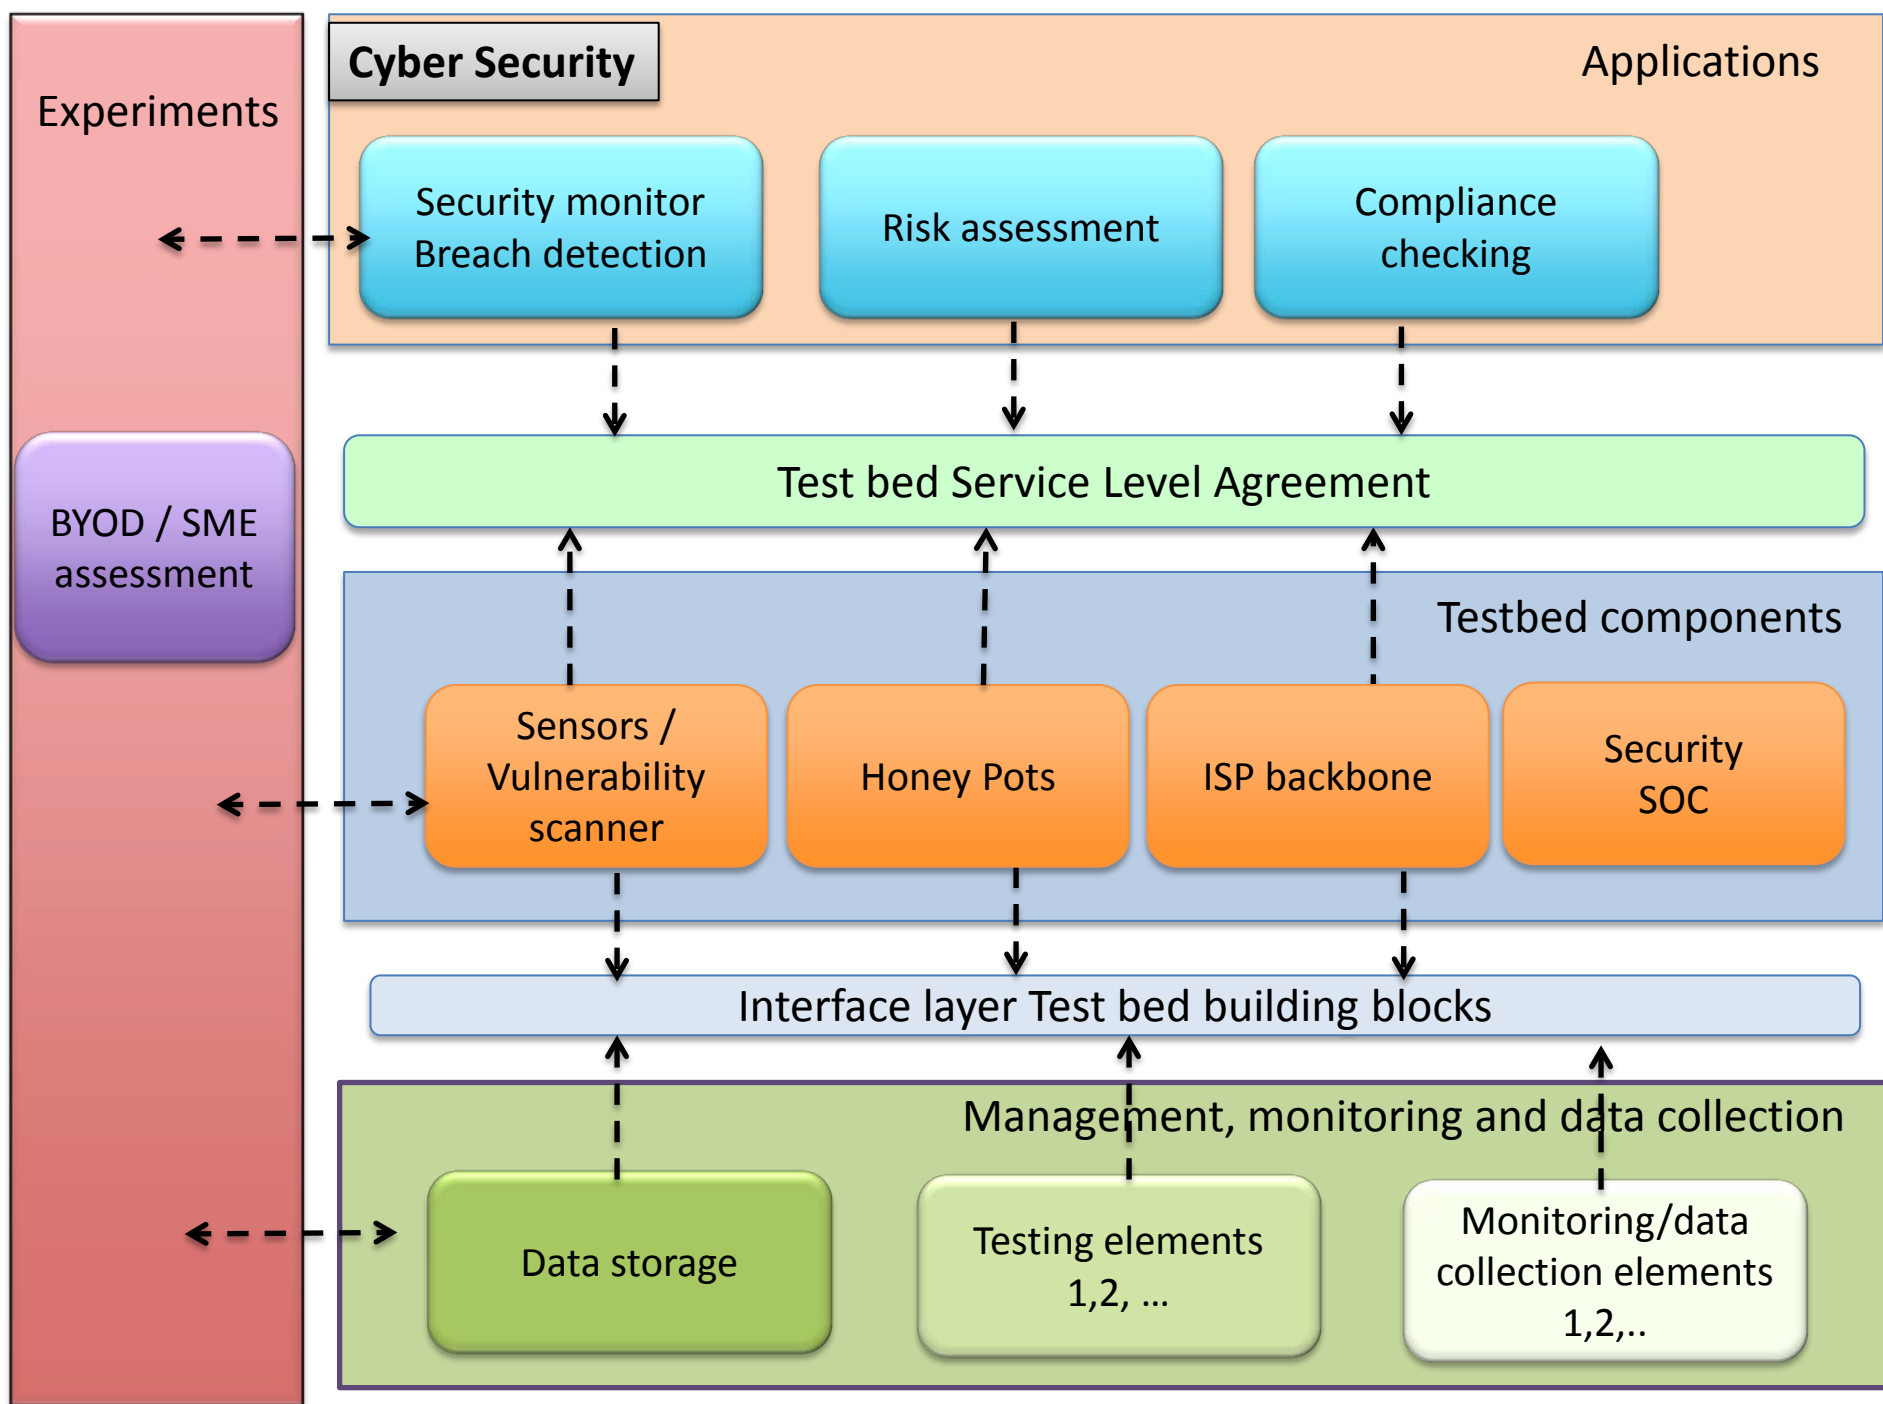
Experiments

Cyber Security

Applications

Security monitor
Breach detection

Risk assessment

Compliance checking

Test bed Service Level Agreement

BYOD / SME assessment

Testbed components

Sensors / Vulnerability scanner

Honey Pots

ISP backbone

Security SOC

Interface layer Test bed building blocks

Management, monitoring and data collection

Data storage

Testing elements 1,2, ...

Monitoring/data collection elements 1,2,..